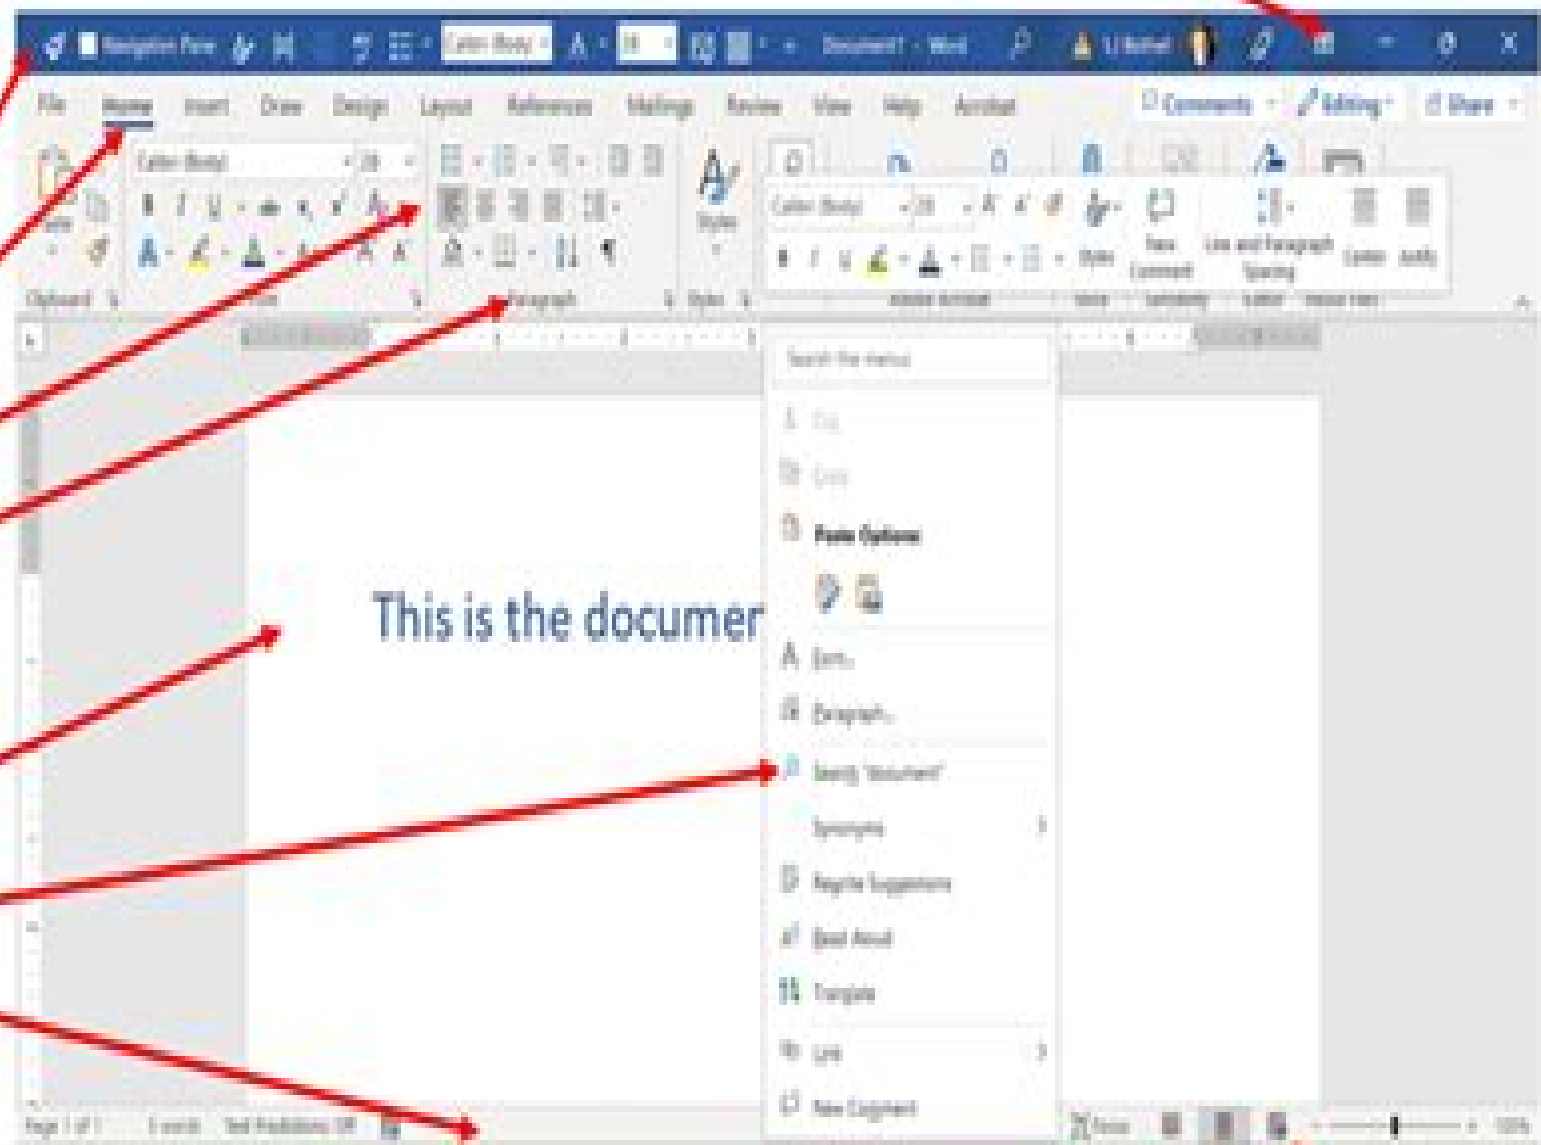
Navigation Pane Calibri (Body) 28 Document1 - Word

File Home Insert Draw Design Layout References Mailings Review View Help Acrobat

Comments Editing Share

Paste

Calibri (Body) 28

Clipboard Font Paragraph Styles

Styles

Calibri (Body) 28

New Comment

Line and Paragraph Spacing

Center Justify

Search the menus

Cut

Copy

Paste Options:

Font...

Paragraph...

Search "document"

Synonyms

Rewrite Suggestions

Read Aloud

Translate

Link

New Comment

This is the documen

Page 1 of 1 5 words Text Predictions: Off

Focus

100%